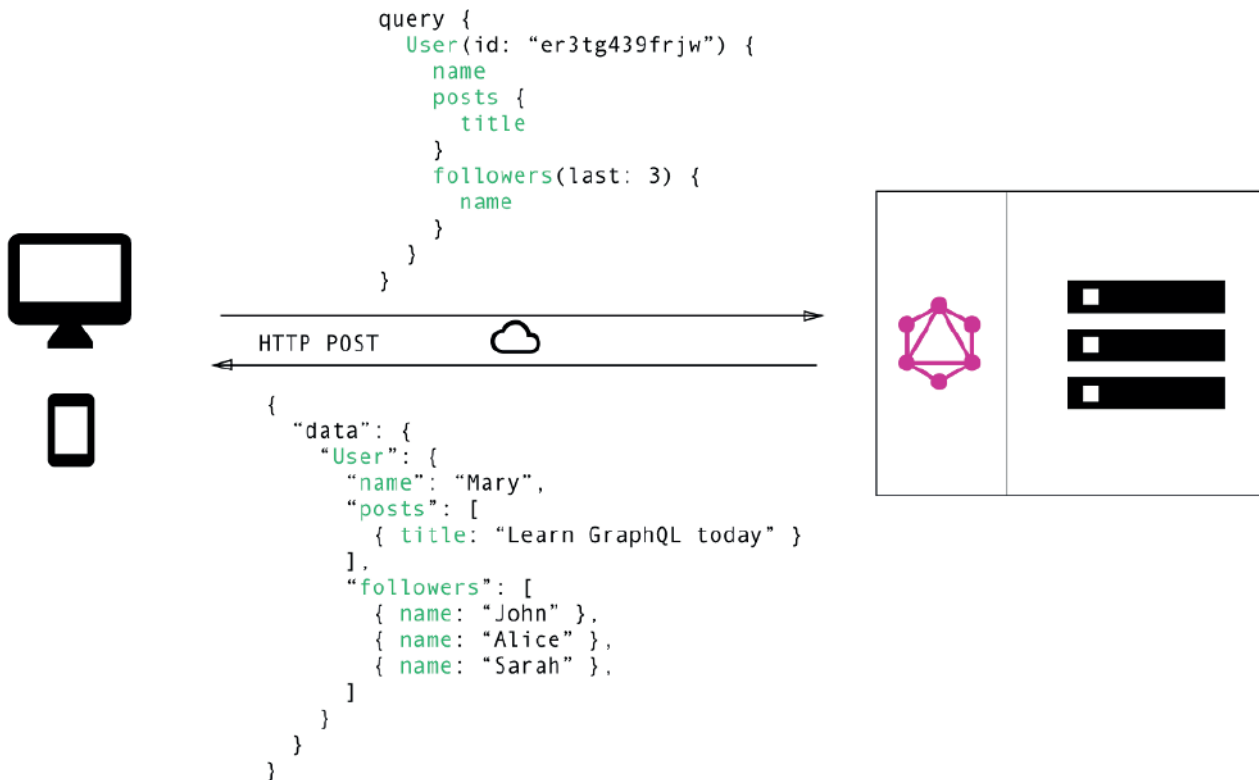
query {
  User(id: “er3tg439frjw”) {
    name
    posts {
      title
    }
    followers(last: 3) {
      name
    }
  }
}

HTTP POST

{
  “data”: {
    “User”: {
      “name”: “Mary”,
      “posts”: [
        { title: “Learn GraphQL today” }
      ],
      “followers”: [
        { name: “John” },
        { name: “Alice” },
        { name: “Sarah” },
      ]
    }
  }
}